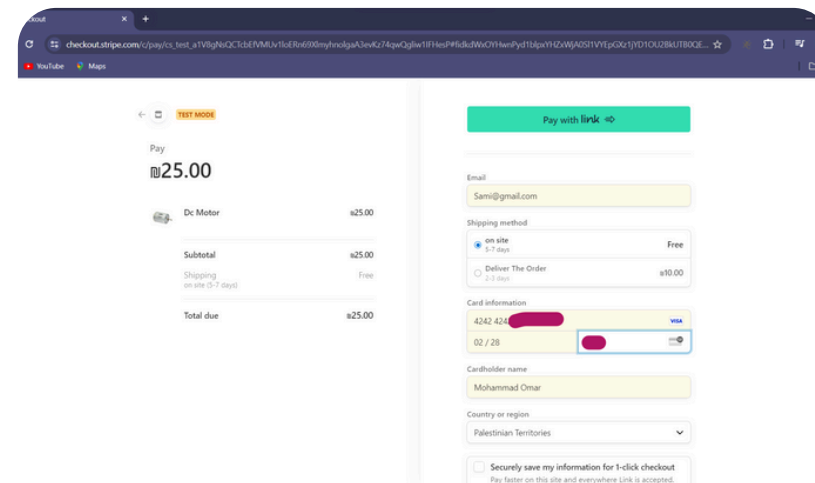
ckout

checkout.stripe.com/c/pay/cs_test_a1V8gNsQCTcbEfVMUv1lioERn69X0myhnolgaA3evKz74qwQgliw1FHesP#fidkdWxOYHwnPyd1blpxYHZxWjA0SI1VYEpGXz1jYD1OU28kUTB0QE...

YouTube Maps

TEST MODE

Pay

₪25.00

Dc Motor ₪25.00

Subtotal ₪25.00

Shipping Free
on site (5-7 days)

Total due ₪25.00

Pay with link

Email
Sami@gmail.com

Shipping method
on site Free
5-7 days
Deliver The Order ₪10.00
2-3 days

Card information
4242 424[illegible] VISA
02 / 28 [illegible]

Cardholder name
Mohammad Omar

Country or region
Palestinian Territories

Securely save my information for 1-click checkout
Pay faster on this site and everywhere Link is accepted.